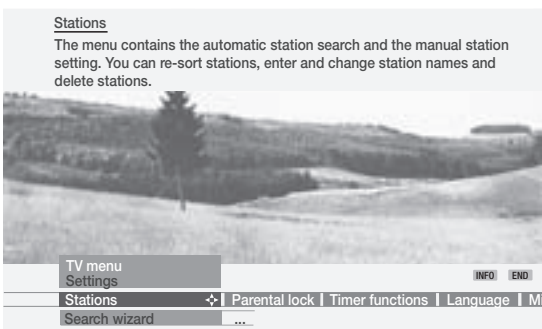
Stations

The menu contains the automatic station search and the manual station setting. You can re-sort stations, enter and change station names and delete stations.

TV menu
Settings

INFO END

Stations | Parental lock | Timer functions | Language | Mi

Search wizard ...